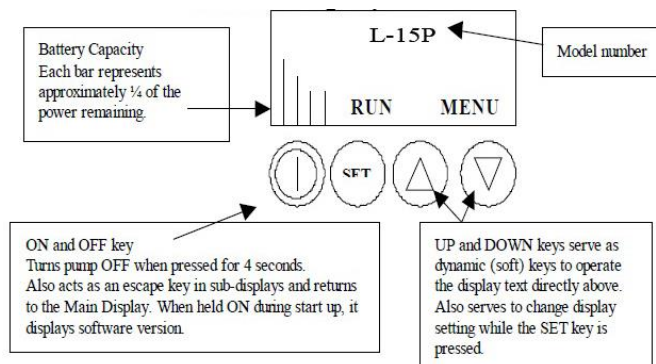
Battery Capacity
Each bar represents approximately ¼ of the power remaining.

L-15P

Model number

RUN

MENU

SET

ON and OFF key
Turns pump OFF when pressed for 4 seconds. Also acts as an escape key in sub-displays and returns to the Main Display. When held ON during start up, it displays software version.

UP and DOWN keys serve as dynamic (soft) keys to operate the display text directly above. Also serves to change display setting while the SET key is pressed.